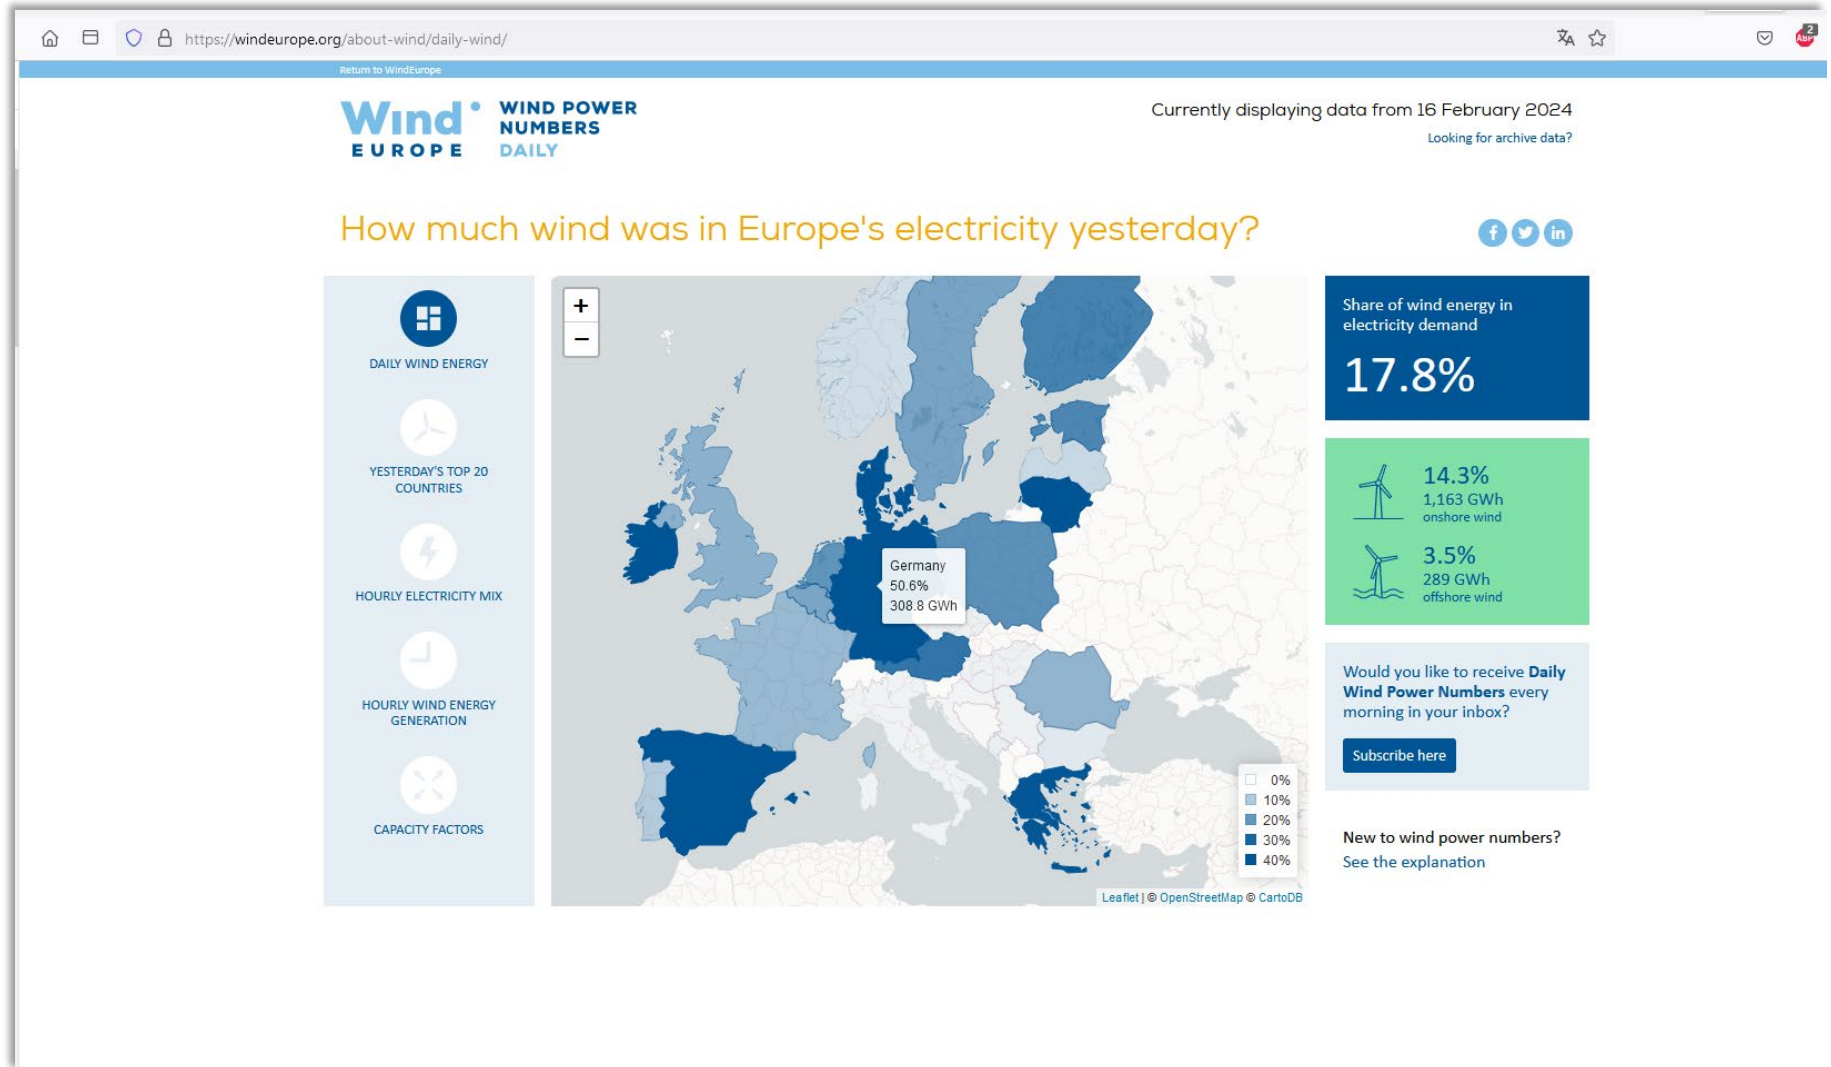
https://windeurope.org/about-wind/daily-wind/

Return to WindEurope

Wind EUROPE WIND POWER NUMBERS DAILY

Currently displaying data from 16 February 2024

Looking for archive data?

How much wind was in Europe's electricity yesterday?

DAILY WIND ENERGY

YESTERDAY'S TOP 20 COUNTRIES

HOURLY ELECTRICITY MIX

HOURLY WIND ENERGY GENERATION

CAPACITY FACTORS

+
−

Germany
50.6%
308.8 GWh

0%
10%
20%
30%
40%

Leaflet | © OpenStreetMap © CartoDB

Share of wind energy in electricity demand

17.8%

14.3%
1,163 GWh
onshore wind

3.5%
289 GWh
offshore wind

Would you like to receive **Daily Wind Power Numbers** every morning in your inbox?

Subscribe here

New to wind power numbers?
See the explanation